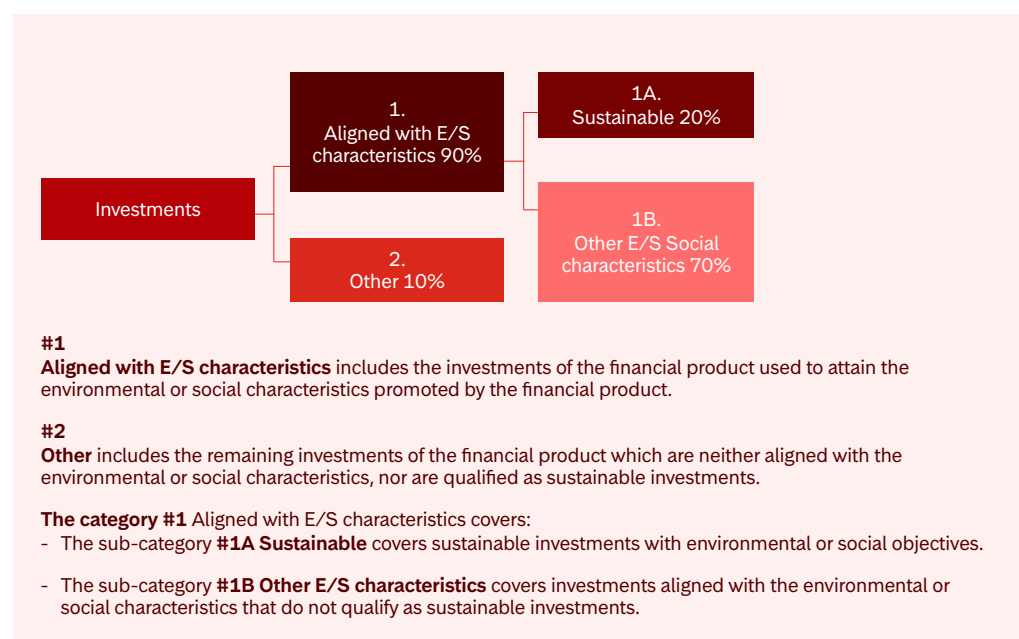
Investments

1.
Aligned with E/S characteristics 90%

2.
Other 10%

1A.
Sustainable 20%

1B.
Other E/S Social characteristics 70%

#1
**Aligned with E/S characteristics** includes the investments of the financial product used to attain the environmental or social characteristics promoted by the financial product.

#2
**Other** includes the remaining investments of the financial product which are neither aligned with the environmental or social characteristics, nor are qualified as sustainable investments.

**The category #1** Aligned with E/S characteristics covers:
- The sub-category **#1A Sustainable** covers sustainable investments with environmental or social objectives.

- The sub-category **#1B Other E/S characteristics** covers investments aligned with the environmental or social characteristics that do not qualify as sustainable investments.